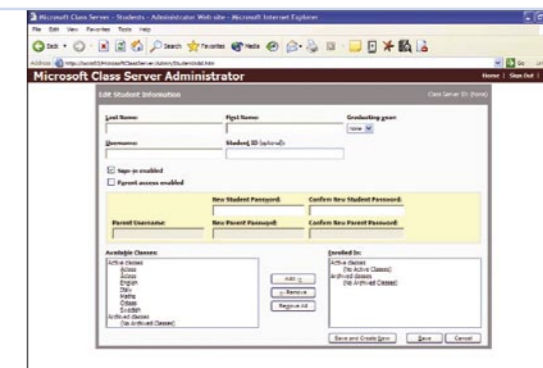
Microsoft Class Server - Students - Administrator Web site - Microsoft Internet Explorer

File Edit View Favorites Tools Help

Back Search Favorites Media

Address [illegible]

Go

Microsoft Class Server Administrator

Home | Sign Out |

Edit Student Information

Class Server ID: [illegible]

Last Name:

First Name:

Graduating year:

none

Username:

Student ID (optional):

Sign-in enabled

Parent access enabled

New Student Password:

Confirm New Student Password:

Parent Username:

New Parent Password:

Confirm New Parent Password:

Available Classes:

Active classes
Access
Access
English
Stav
Maths
Cities
Swedish
Archived classes
(No Archived Classes)

Add >

< Remove

Remove All

Enrolled In:

Active classes
(No Active Classes)
Archived classes
(No Archived Classes)

Save and Create New

Save

Cancel